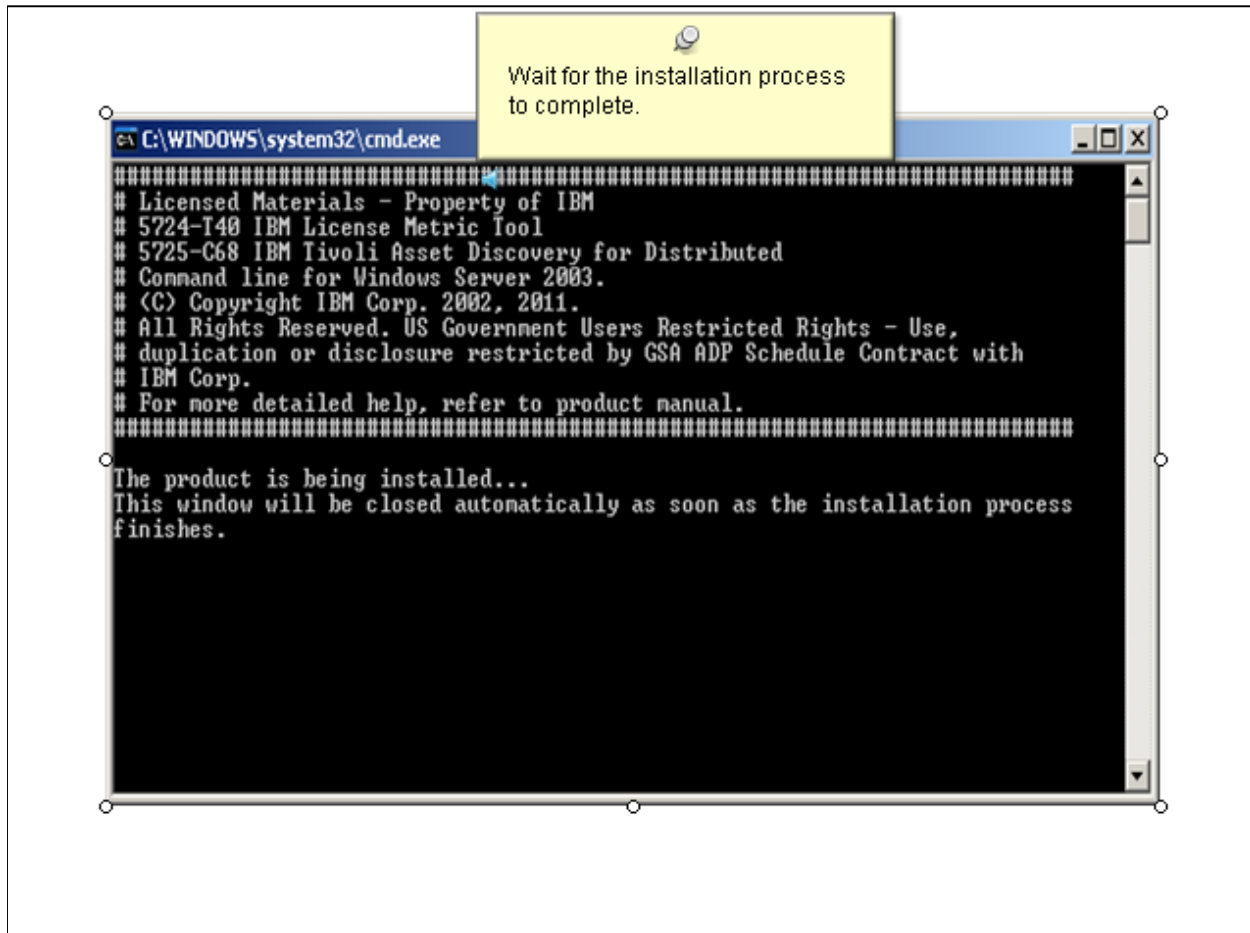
Wait for the installation process to complete.

C:\WINDOWS\system32\cmd.exe

##########################################################################
# Licensed Materials - Property of IBM
# 5724-T40 IBM License Metric Tool
# 5725-C68 IBM Tivoli Asset Discovery for Distributed
# Command line for Windows Server 2003.
# (C) Copyright IBM Corp. 2002, 2011.
# All Rights Reserved. US Government Users Restricted Rights - Use,
# duplication or disclosure restricted by GSA ADP Schedule Contract with
# IBM Corp.
# For more detailed help, refer to product manual.
##########################################################################

The product is being installed...
This window will be closed automatically as soon as the installation process finishes.